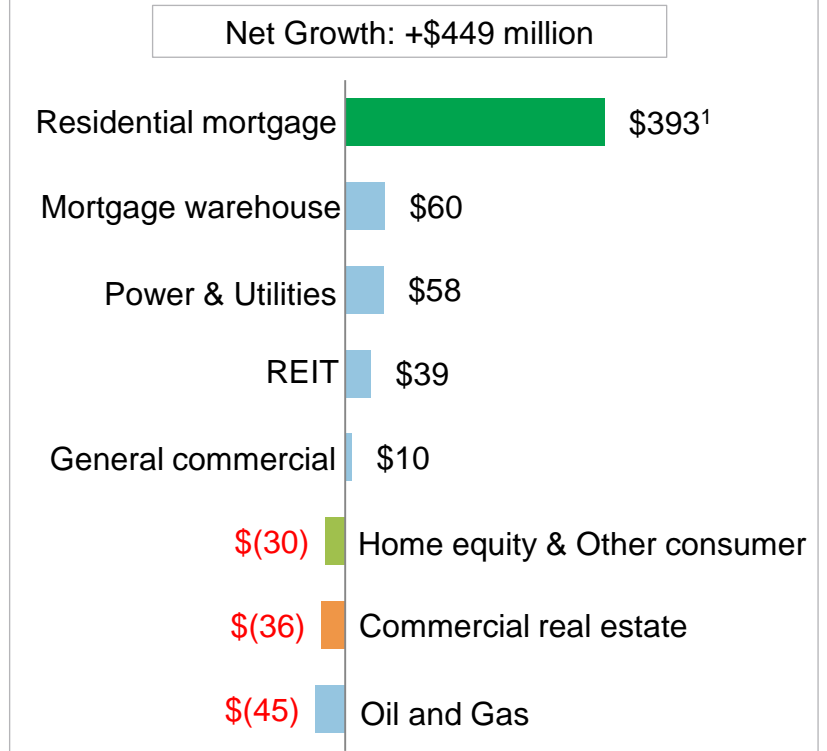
Net Growth: +$449 million

Residential mortgage $393$^1$

Mortgage warehouse $60

Power & Utilities $58

REIT $39

General commercial $10

$(30) Home equity & Other consumer

$(36) Commercial real estate

$(45) Oil and Gas